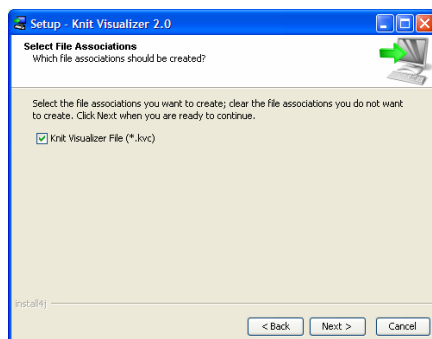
Setup - Knit Visualizer 2.0

Select File Associations
Which file associations should be created?

Select the file associations you want to create; clear the file associations you do not want to create. Click Next when you are ready to continue.

Knit Visualizer File (*.kvc)

install4j

< Back
Next >
Cancel